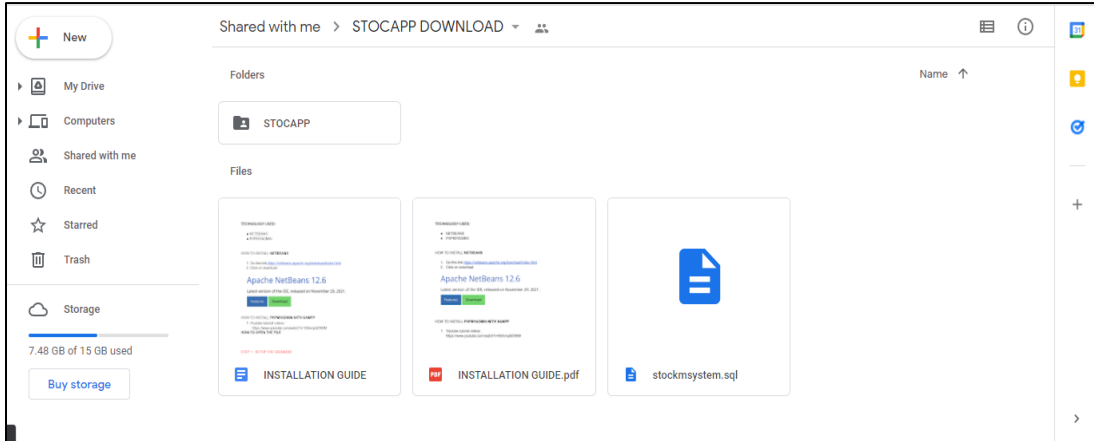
New

My Drive

Computers

Shared with me

Recent

Starred

Trash

Storage

7.48 GB of 15 GB used

Buy storage

Shared with me > STOCAPP DOWNLOAD

Folders

Name ↑

STOCAPP

Files

TECHNOLOGY USED

Apache NetBeans 12.6

INSTALLATION GUIDE

TECHNOLOGY USED

Apache NetBeans 12.6

INSTALLATION GUIDE.pdf

stockmsystem.sql